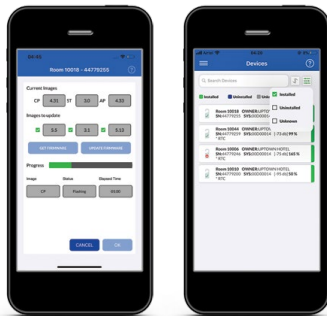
Room 10018 - 44779255

Current Images

CP 4.31 1T 3.0 AP 4.33

Images to update

5.5 3.1 5.13

SET FIRMWARE

UPDATE FIRMWARE

Progress

Image Status Elapsed Time

CP Flashing 00:35

CANCEL

OK

Devices

Search Devices

Installed Uninstalled Unknown

Installed

Uninstalled

Unknown

Room 10018 OWNER UPTOWN
SN 44779255 SYS 0000016

Room 10044 OWNER UPTOWN
SN 44779255 SYS 0000014 | 73 dB | 99 %

Room 10006 OWNER UPTOWN HOTEL
SN 44779255 SYS 0000014 | 75 dB | 165 %

Room 10010 OWNER UPTOWN HOTEL
SN 44779255 SYS 0000014 | 75 dB | 56 %